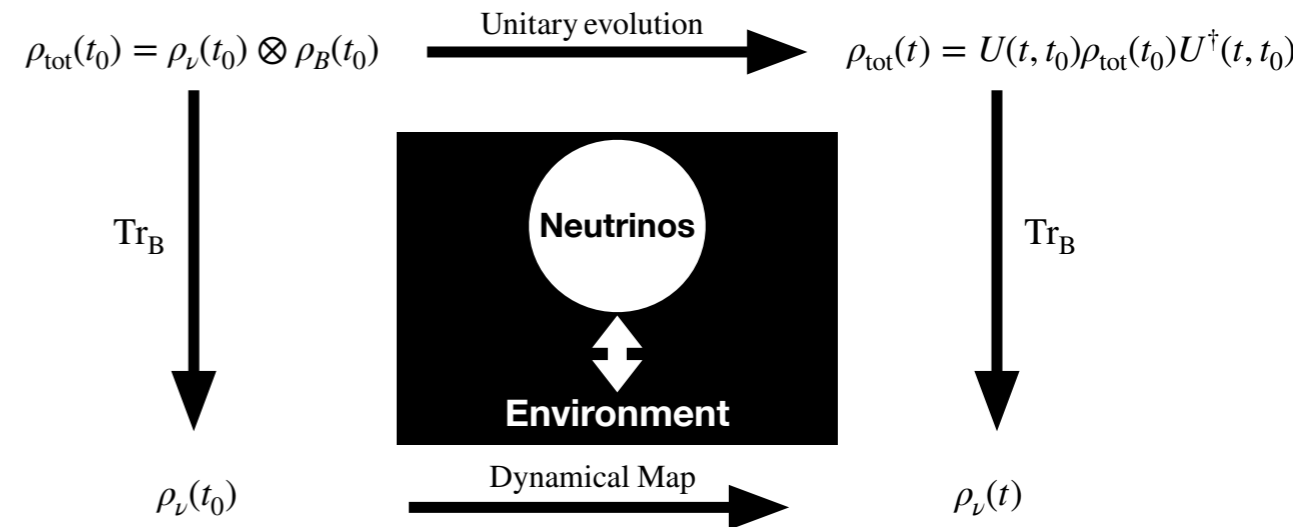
$\rho_{\text{tot}}(t_0) = \rho_\nu(t_0) \otimes \rho_B(t_0)$

Unitary evolution

$\rho_{\text{tot}}(t) = U(t, t_0)\rho_{\text{tot}}(t_0)U^\dagger(t, t_0)$

$\text{Tr}_\text{B}$

Neutrinos

Environment

$\text{Tr}_\text{B}$

$\rho_\nu(t_0)$

Dynamical Map

$\rho_\nu(t)$